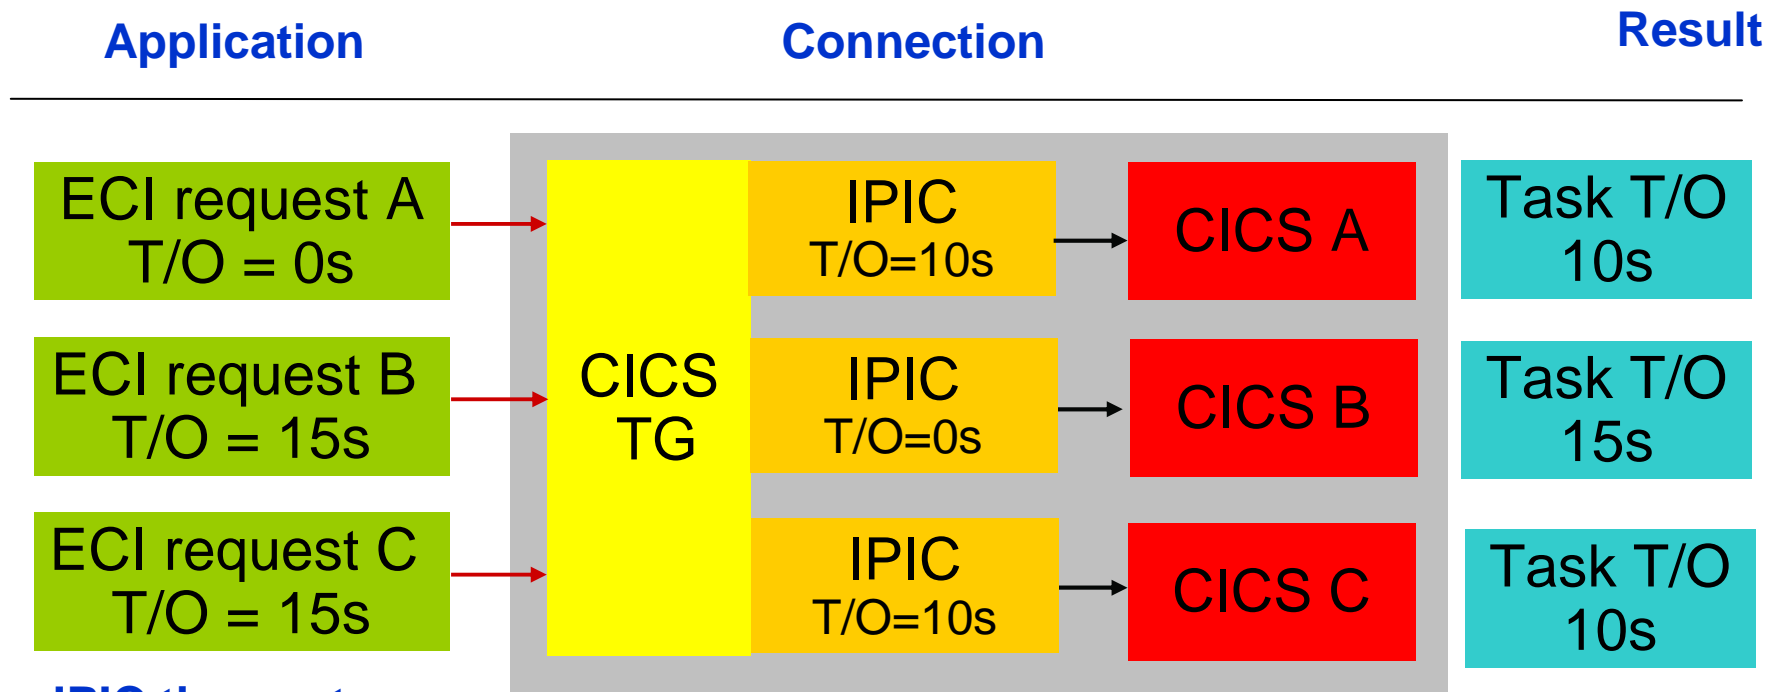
Application

Connection

Result

ECI request A
T/O = 0s

ECI request B
T/O = 15s

ECI request C
T/O = 15s

CICS
TG

IPIC
T/O=10s

IPIC
T/O=0s

IPIC
T/O=10s

CICS A

CICS B

CICS C

Task T/O
10s

Task T/O
15s

Task T/O
10s

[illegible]